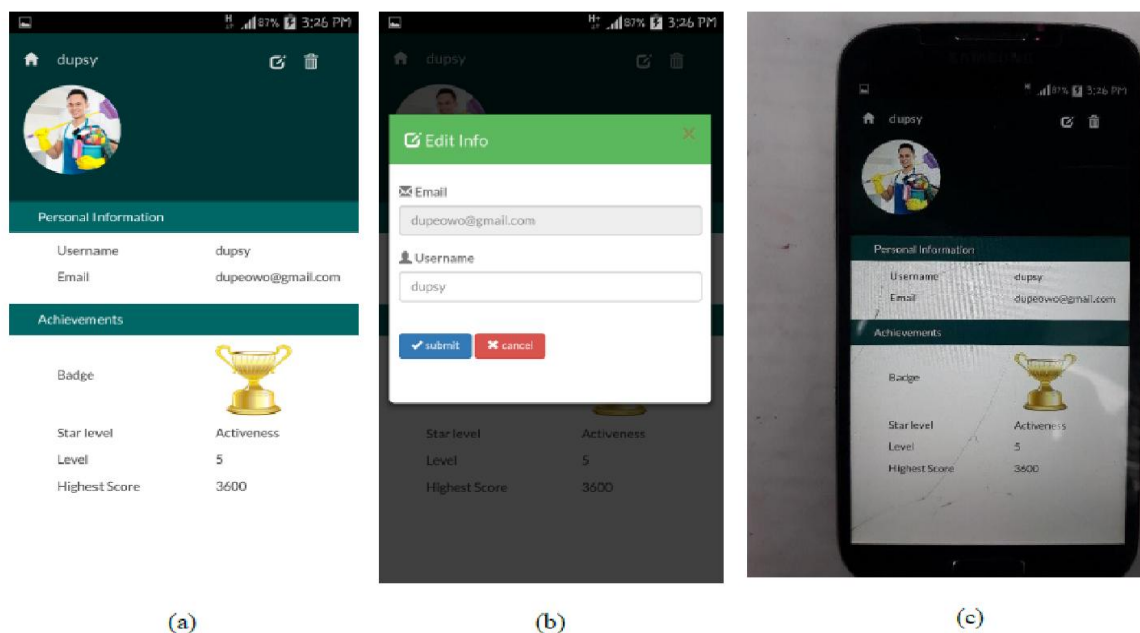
H 87% 3:26 PM

dupsy

Personal Information

| Username | dupsy |
|---|---|
| Email | dupeowo@gmail.com |

Achievements

| Badge | |
|---|---|
| Star level | Activeness |
| Level | 5 |
| Highest Score | 3600 |

(a)

H+ 87% 3:26 PM

dupsy

Edit Info

Email

dupeowo@gmail.com

Username

dupsy

submit cancel

Star level Activeness

Level 5

Highest Score 3600

(b)

SAMSUNG

87% 3:26 PM

dupsy

Personal Information

| Username | dupsy |
|---|---|
| Email | dupeowo@gmail.com |

Achievements

| Badge | |
|---|---|
| Star level | Activeness |
| Level | 5 |
| Highest Score | 3600 |

(c)